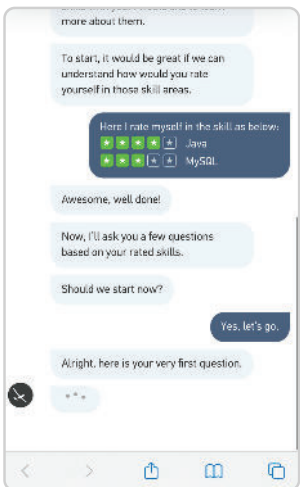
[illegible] more about them.

To start, it would be great if we can understand how would you rate yourself in those skill areas.

Here I rate myself in the skill as below:
★★★★★ Java
★★★★★ MySQL

Awesome, well done!

Now, I'll ask you a few questions based on your rated skills.

Should we start now?

Yes, let's go.

Alright, here is your very first question.